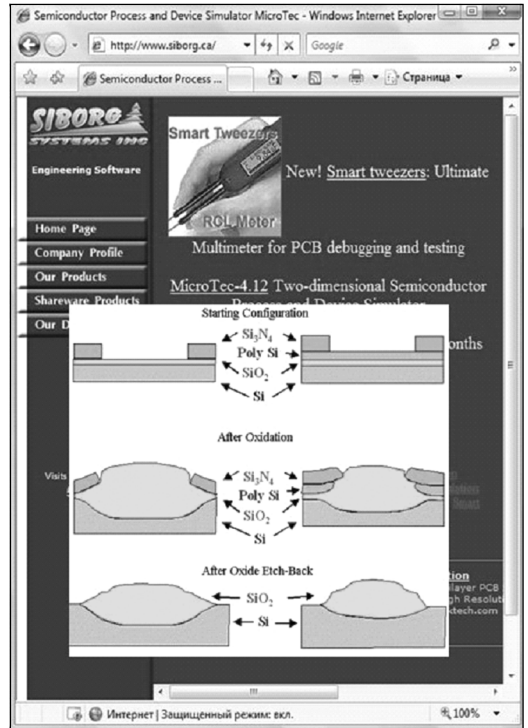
Semiconductor Process and Device Simulator MicroTec - Windows Internet Explorer

http://www.siborg.ca/

Google

Semiconductor Process ...

Страница

SIBORG SYSTEMS INC

Engineering Software

Smart Tweezers

RCL Motor

New! Smart tweezers: Ultimate Multimeter for PCB debugging and testing

MicroTec-4.12 Two-dimensional Semiconductor Process and Device Simulator

Home Page

Company Profile

Our Products

Shareware Products

Our D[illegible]

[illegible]onths

Visits

Starting Configuration

$Si_3N_4$

Poly Si

$SiO_2$

Si

After Oxidation

$Si_3N_4$

Poly Si

$SiO_2$

Si

After Oxide Etch-Back

$SiO_2$

Si

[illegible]tion

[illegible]ayer PCB

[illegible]h Resolut

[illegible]ktech.com

Интернет | Защищенный режим: вкл.

100%